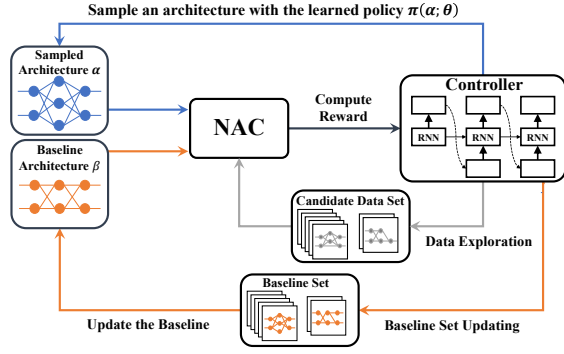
Sample an architecture with the learned policy $\pi(\alpha;\theta)$

Sampled Architecture $\alpha$

Baseline Architecture $\beta$

NAC

Compute Reward

Controller

RNN

RNN

RNN

Candidate Data Set

Data Exploration

Baseline Set

Update the Baseline

Baseline Set Updating